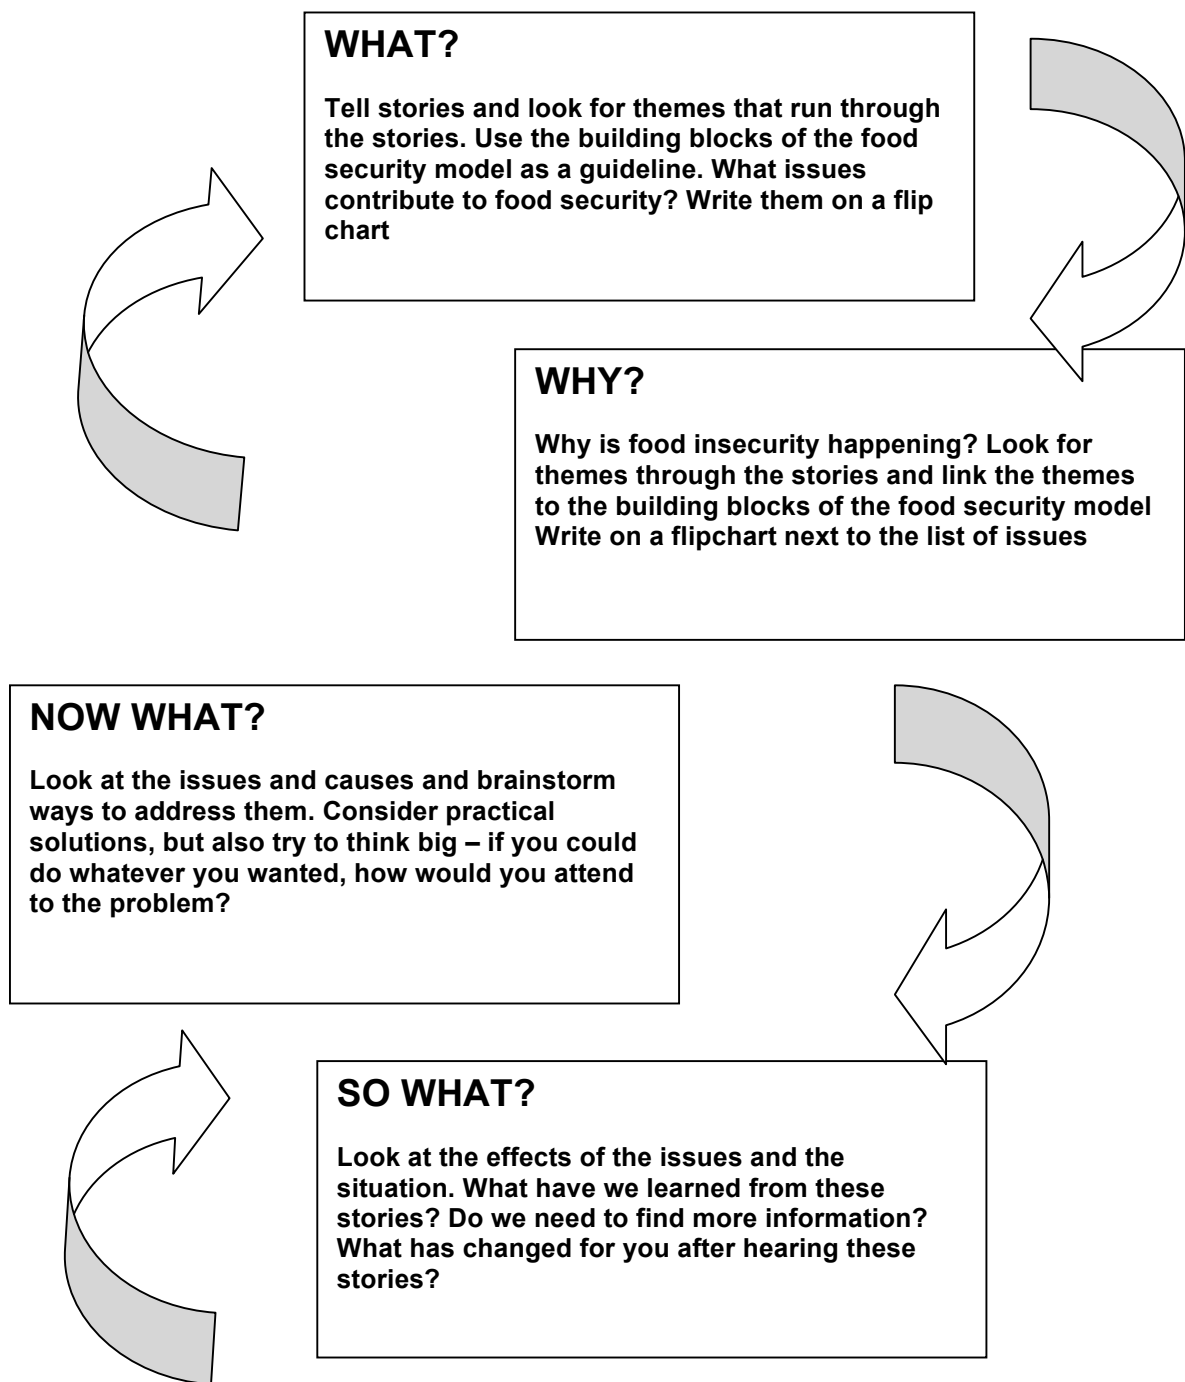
WHAT?

Tell stories and look for themes that run through the stories. Use the building blocks of the food security model as a guideline. What issues contribute to food security? Write them on a flip chart

WHY?

Why is food insecurity happening? Look for themes through the stories and link the themes to the building blocks of the food security model Write on a flipchart next to the list of issues

NOW WHAT?

Look at the issues and causes and brainstorm ways to address them. Consider practical solutions, but also try to think big – if you could do whatever you wanted, how would you attend to the problem?

SO WHAT?

Look at the effects of the issues and the situation. What have we learned from these stories? Do we need to find more information? What has changed for you after hearing these stories?